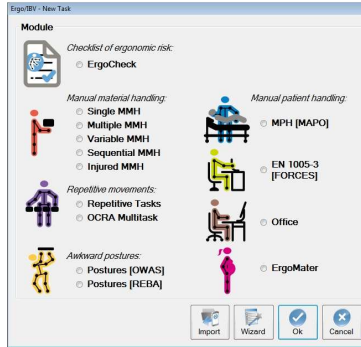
ErgoIBV - New Task

Module

Checklist of ergonomic risk:
ErgoCheck

Manual material handling:
Single MMH
Multiple MMH
Variable MMH
Sequential MMH
Injured MMH

Manual patient handling:
MPH [MAPO]

EN 1005-3 [FORCES]

Repetitive movements:
Repetitive Tasks
OCRA Multitask

Office

Awkward postures:
Postures [OWAS]
Postures [REBA]

ErgoMater

Import
Wizard
Ok
Cancel